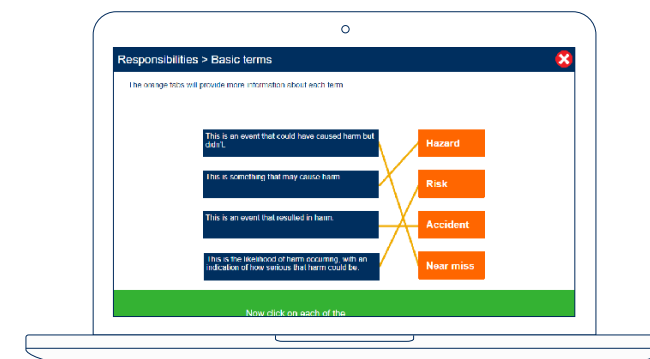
Responsibilities > Basic terms

The orange tabs will provide more information about each term.

This is an event that could have caused harm but didn't.

This is something that may cause harm.

This is an event that resulted in harm.

This is the likelihood of harm occurring, with an indication of how serious that harm could be.

Hazard

Risk

Accident

Near miss

Now click on each of the